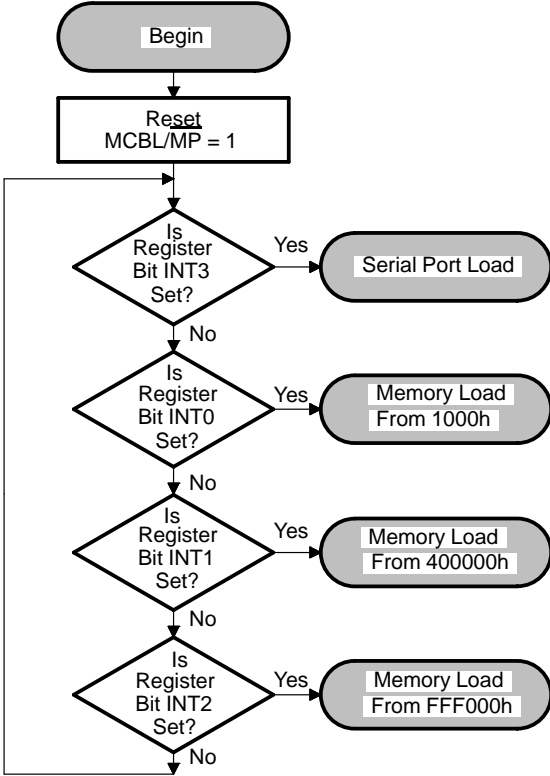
Begin

Reset
MCBL/MP = 1

Is Register Bit INT3 Set?

Yes

Serial Port Load

No

Is Register Bit INT0 Set?

Yes

Memory Load From 1000h

No

Is Register Bit INT1 Set?

Yes

Memory Load From 400000h

No

Is Register Bit INT2 Set?

Yes

Memory Load From FFF000h

No